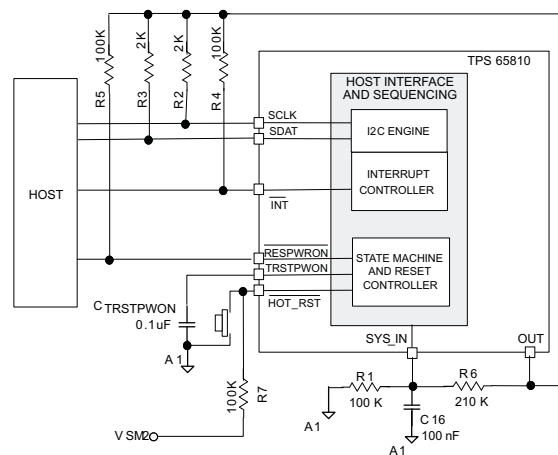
100K
2K
2K
100K
R5
R3
R2
R4
TPS 65810
HOST INTERFACE AND SEQUENCING
SCLK
SDAT
I2C ENGINE
INTERRUPT CONTROLLER
HOST
$\overline{INT}$
$\overline{RESPWRON}$
TRSTPWON
$\overline{HOT\_RST}$
STATE MACHINE AND RESET CONTROLLER
$C_{TRSTPWON}$
0.1uF
A 1
100K
R7
SYS_IN
OUT
R 1
100 K
R 6
210 K
A1
C 16
100 nF
A1
V SM2